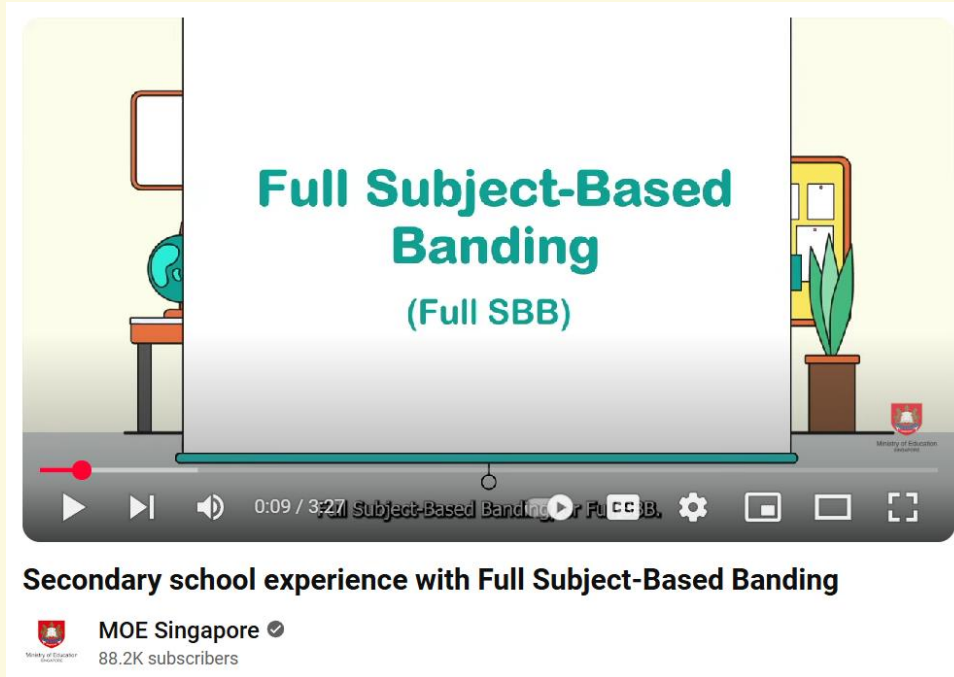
Full Subject-Based Banding

(Full SBB)

Ministry of Education SINGAPORE

0:09 / 3:27

Full Subject-Based Banding, or Full SBB.

Secondary school experience with Full Subject-Based Banding

Ministry of Education SINGAPORE

MOE Singapore

88.2K subscribers